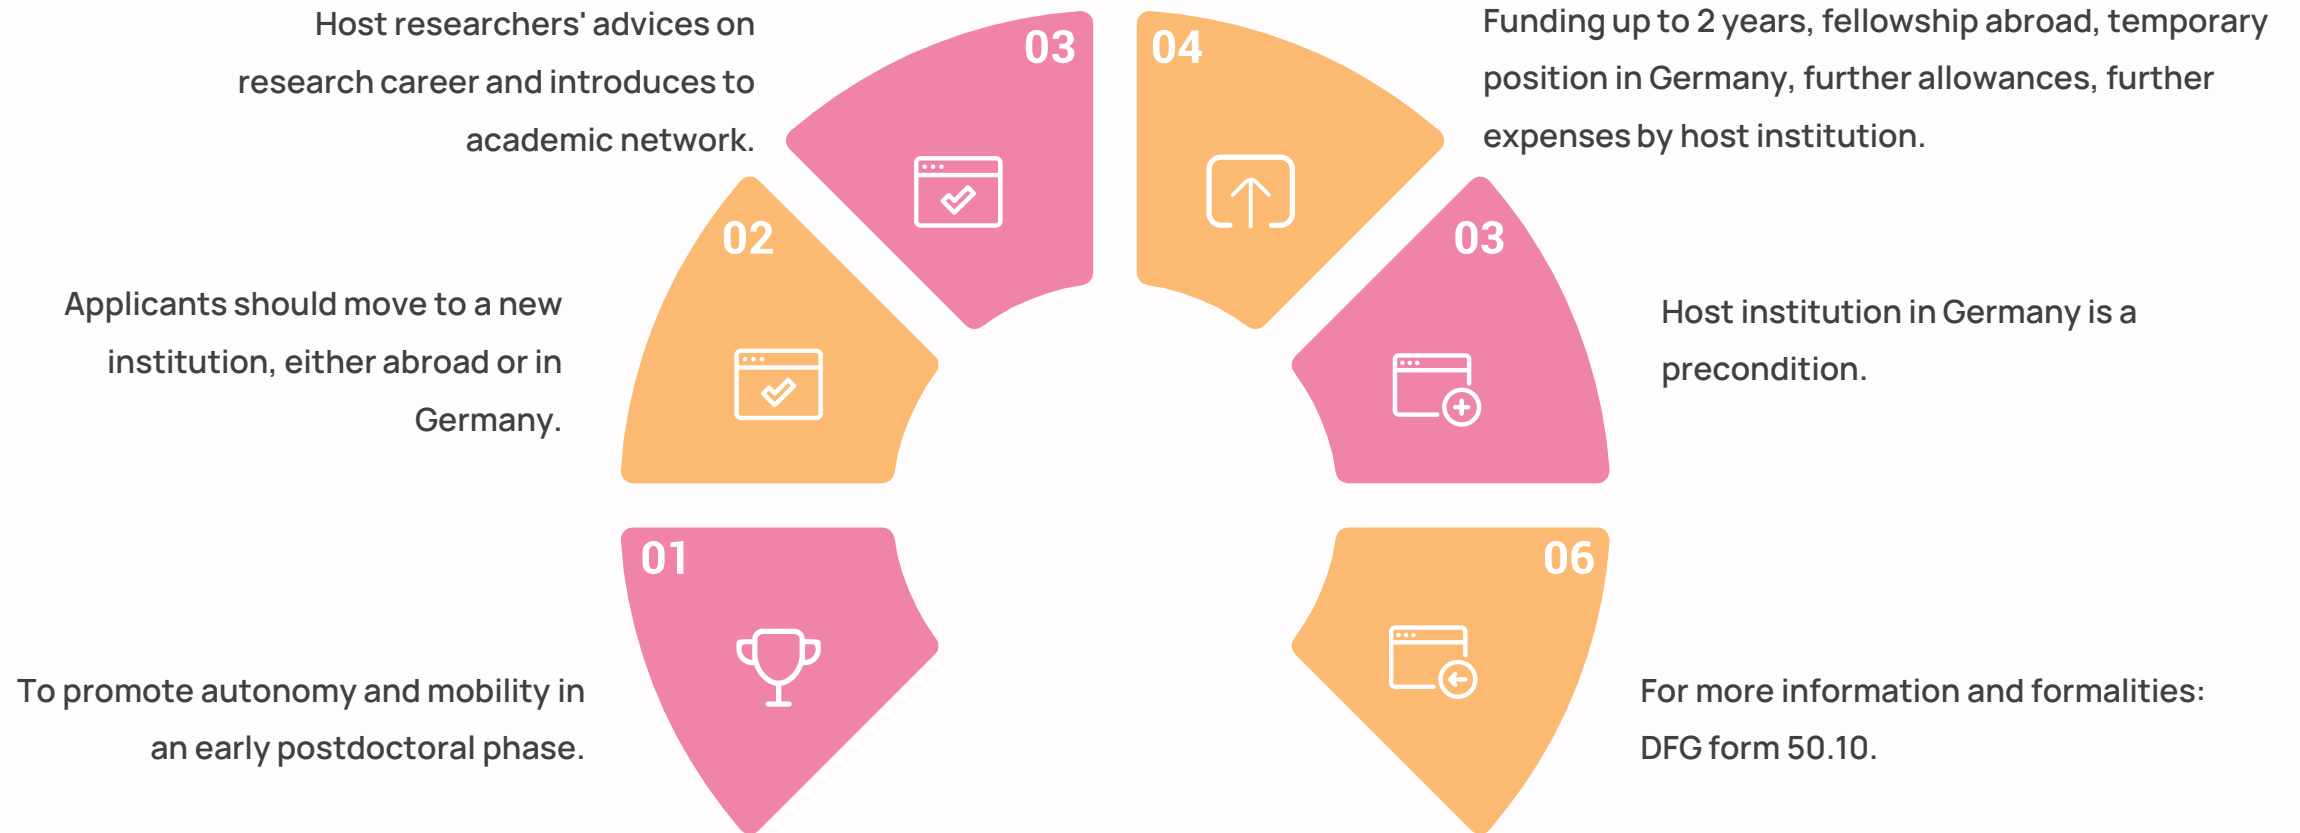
Host researchers' advices on research career and introduces to academic network.

03

04

Funding up to 2 years, fellowship abroad, temporary position in Germany, further allowances, further expenses by host institution.

02

Applicants should move to a new institution, either abroad or in Germany.

03

Host institution in Germany is a precondition.

01

To promote autonomy and mobility in an early postdoctoral phase.

06

For more information and formalities: DFG form 50.10.